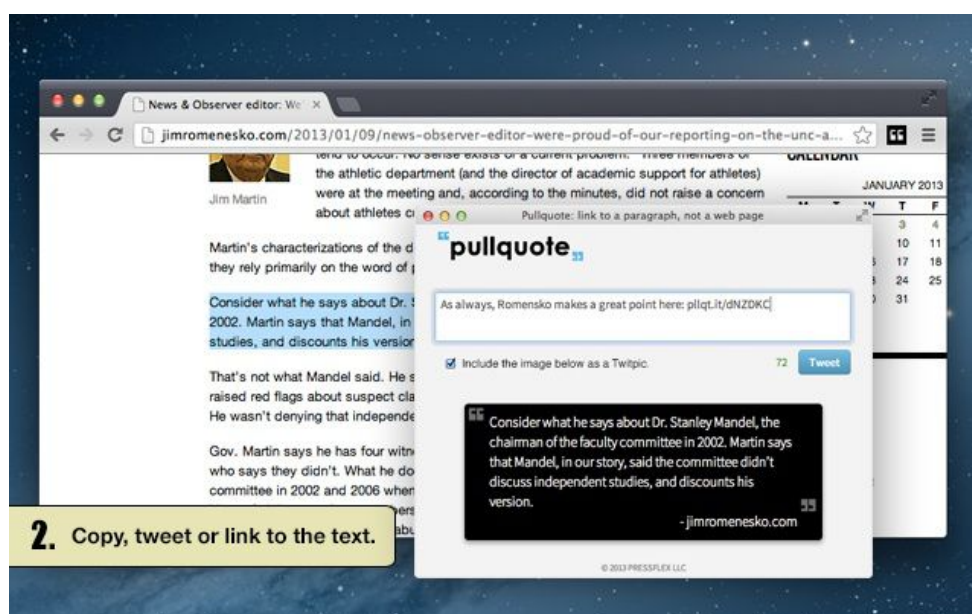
News & Observer editor: We ×

jimromenesko.com/2013/01/09/news-observer-editor-were-proud-of-our-reporting-on-the-unc-a...

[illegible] the athletic department (and the director of academic support for athletes) were at the meeting and, according to the minutes, did not raise a concern about athletes c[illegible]

Jim Martin

Martin's characterizations of the d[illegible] they rely primarily on the word of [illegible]

Consider what he says about Dr. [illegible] 2002. Martin says that Mandel, in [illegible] studies, and discounts his version

That's not what Mandel said. He s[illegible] raised red flags about suspect cla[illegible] He wasn't denying that independe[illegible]

Gov. Martin says he has four witn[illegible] who says they didn't. What he do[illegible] committee in 2002 and 2006 when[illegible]

CALENDAR

JANUARY 2013

| | | | T | F |
|---|---|---|---|---|
| | | | 3 | 4 |
| | | | 10 | 11 |
| | | | 17 | 18 |
| | | | 24 | 25 |
| | | | 31 | |

Pullquote: link to a paragraph, not a web page

pullquote

As always, Romensko makes a great point here: pllqt.it/dNZDKC

Include the image below as a Twitpic. 72 Tweet

Consider what he says about Dr. Stanley Mandel, the chairman of the faculty committee in 2002. Martin says that Mandel, in our story, said the committee didn't discuss independent studies, and discounts his version.

-jimromenesko.com

© 2013 PRESSFLEX LLC

2. Copy, tweet or link to the text.